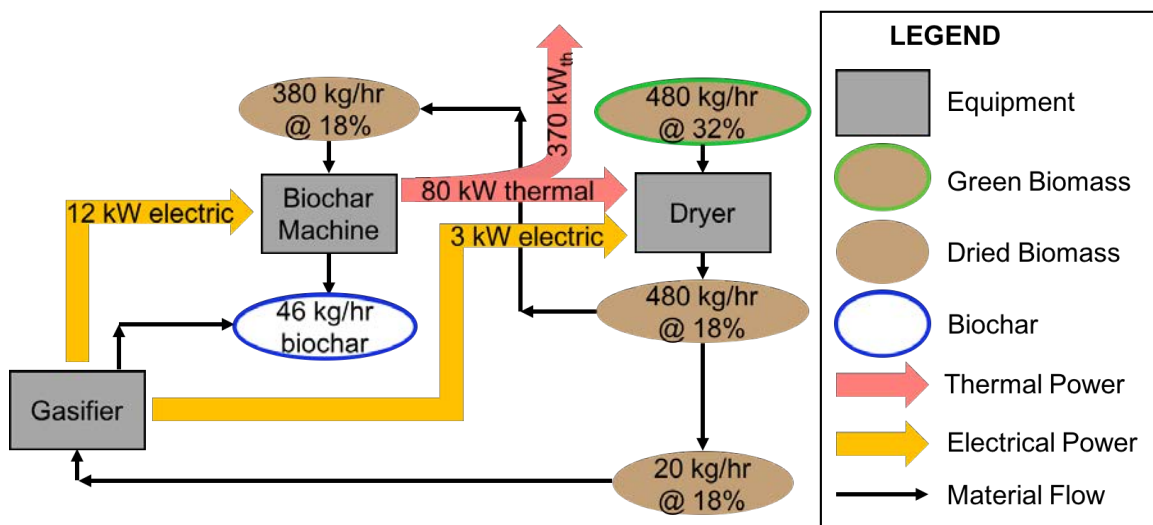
380 kg/hr @ 18%

370 kW$_{th}$

480 kg/hr @ 32%

12 kW electric

Biochar Machine

80 kW thermal

Dryer

3 kW electric

46 kg/hr biochar

480 kg/hr @ 18%

Gasifier

20 kg/hr @ 18%

LEGEND

Equipment

Green Biomass

Dried Biomass

Biochar

Thermal Power

Electrical Power

Material Flow